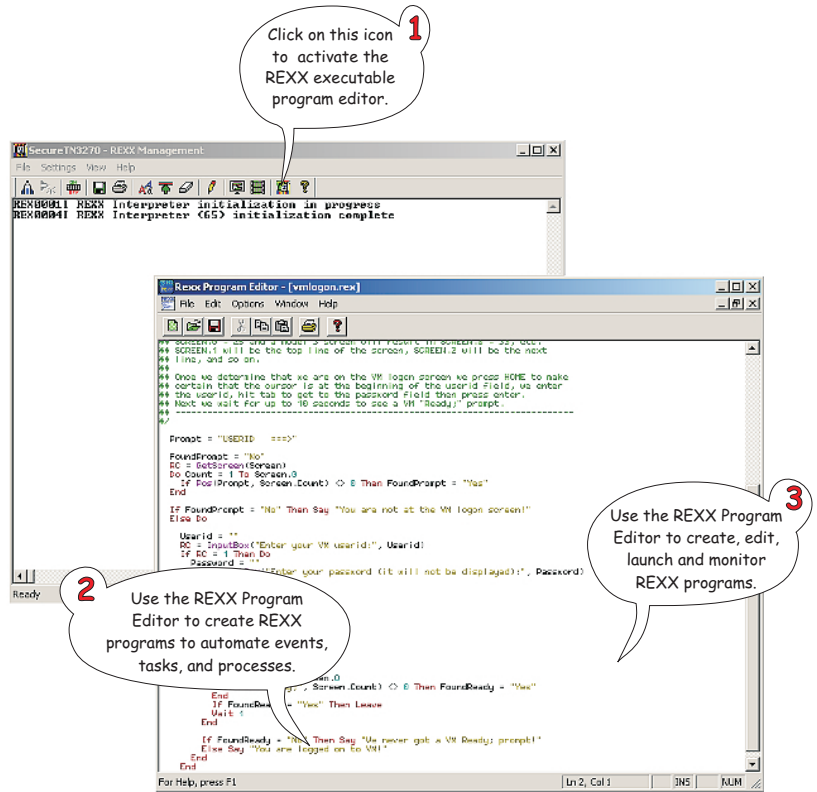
1
Click on this icon to activate the REXX executable program editor.

SecureTN3270 - REXX Management
File Settings View Help
REX0001I REXX Interpreter initialization in progress
REX0004I REXX Interpreter (65) initialization complete

Ready

Rexx Program Editor - [vmlogon.rex]
File Edit Options Window Help

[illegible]
** SCREEN.1 will be the top line of the screen, SCREEN.2 will be the next
** line, and so on.
**
** Once we determine that we are on the VM logon screen we press HOME to make
** certain that the cursor is at the beginning of the userid field, we enter
** the userid, hit tab to get to the password field then press enter.
** Next we wait for up to 10 seconds to see a VM "Ready;" prompt.
** -----------------------------------------------------------------------
*/

Prompt = "USERID   ===>"

FoundPrompt = "No"
RC = GetScreen(Screen)
Do Count = 1 To Screen.0
  If Pos(Prompt, Screen.Count) <> 0 Then FoundPrompt = "Yes"
End

If FoundPrompt = "No" Then Say "You are not at the VM logon screen!"
Else Do

  Userid = ""
  RC = InputBox("Enter your VM userid:", Userid)
  If RC = 1 Then Do
    Password = ""
    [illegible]"Enter your password (it will not be displayed):", Password)

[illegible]n.0
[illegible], Screen.Count) <> 0 Then FoundReady = "Yes"
      End
      If FoundRe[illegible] "Yes" Then Leave
      Wait 1
    End

    If FoundReady = "No" Then Say "We never got a VM Ready; prompt!"
    Else Say "You are logged on to VM!"
  End
End

For Help, press F1
Ln 2, Col 1
INS
NUM

2
Use the REXX Program Editor to create REXX programs to automate events, tasks, and processes.

3
Use the REXX Program Editor to create, edit, launch and monitor REXX programs.